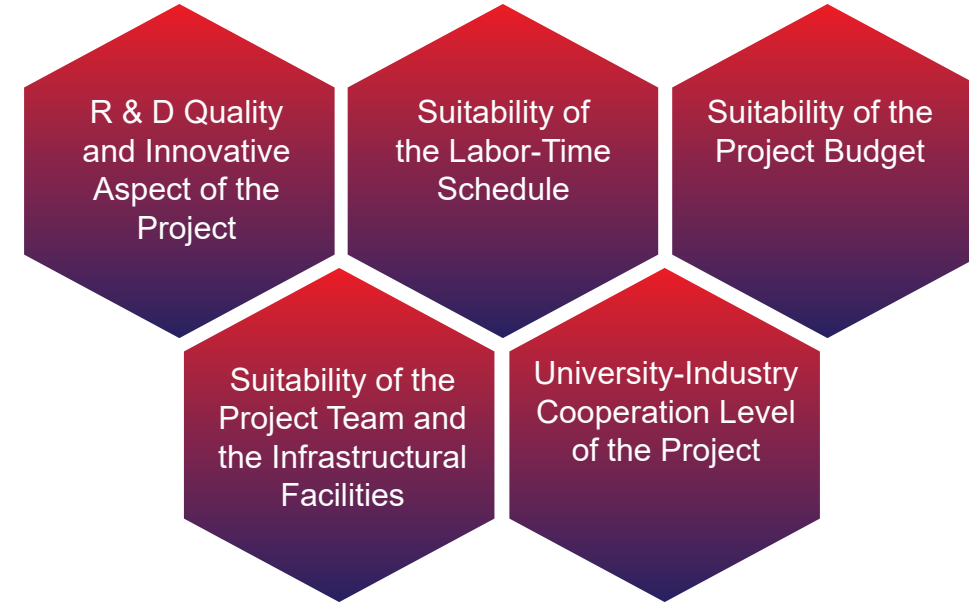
R & D Quality and Innovative Aspect of the Project

Suitability of the Labor-Time Schedule

Suitability of the Project Budget

Suitability of the Project Team and the Infrastructural Facilities

University-Industry Cooperation Level of the Project